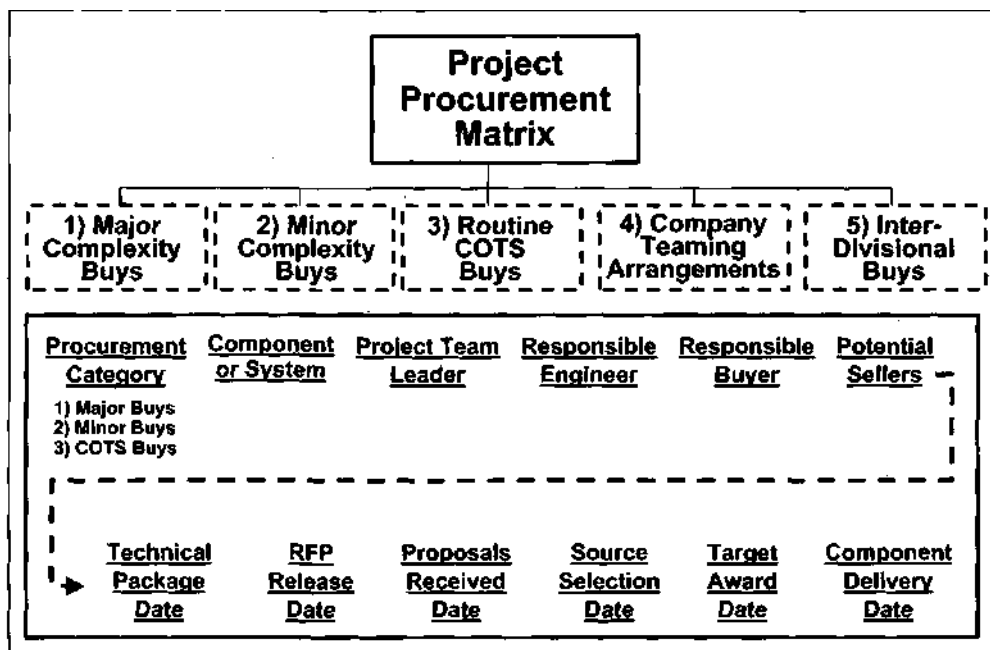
Project Procurement Matrix

1) Major Complexity Buys

2) Minor Complexity Buys

3) Routine COTS Buys

4) Company Teaming Arrangements

5) Inter-Divisional Buys

Procurement Category

1) Major Buys
2) Minor Buys
3) COTS Buys

Component or System

Project Team Leader

Responsible Engineer

Responsible Buyer

Potential Sellers

Technical Package Date

RFP Release Date

Proposals Received Date

Source Selection Date

Target Award Date

Component Delivery Date